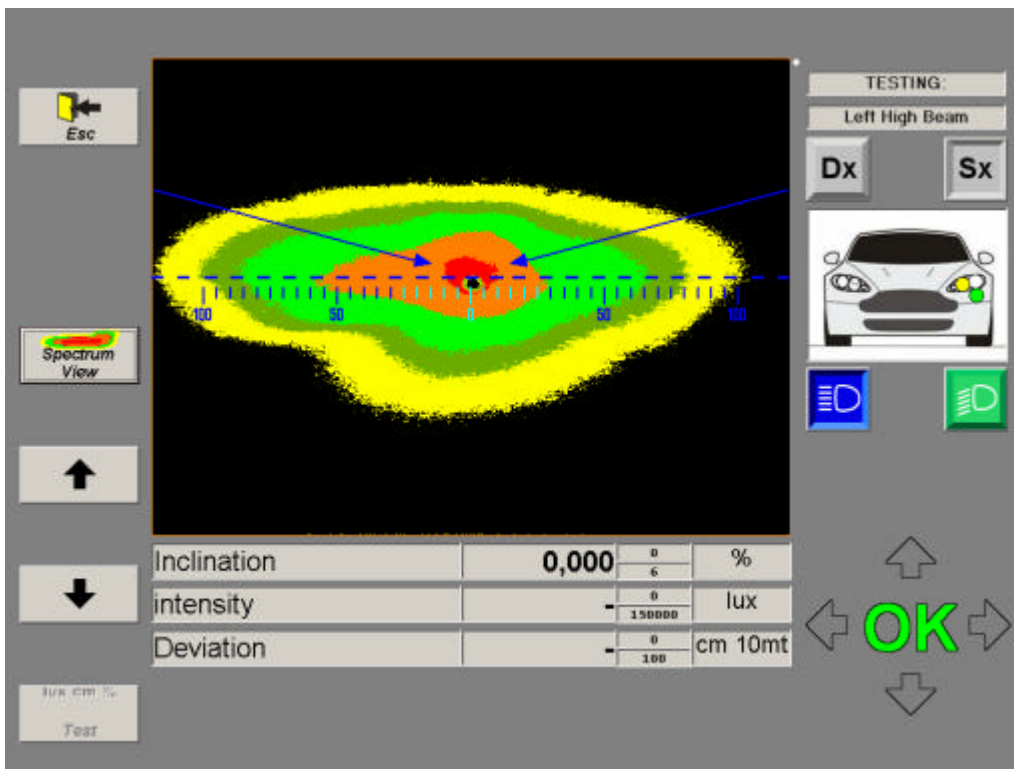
Esc

Spectrum View

lux cm %
Test

100 50 0 50 100

TESTING:
Left High Beam
Dx
Sx

| Inclination | 0,000 | 0 / 6 | % |
|---|---|---|---|
| intensity | - | 0 / 150000 | lux |
| Deviation | - | 0 / 100 | cm 10mt |

OK